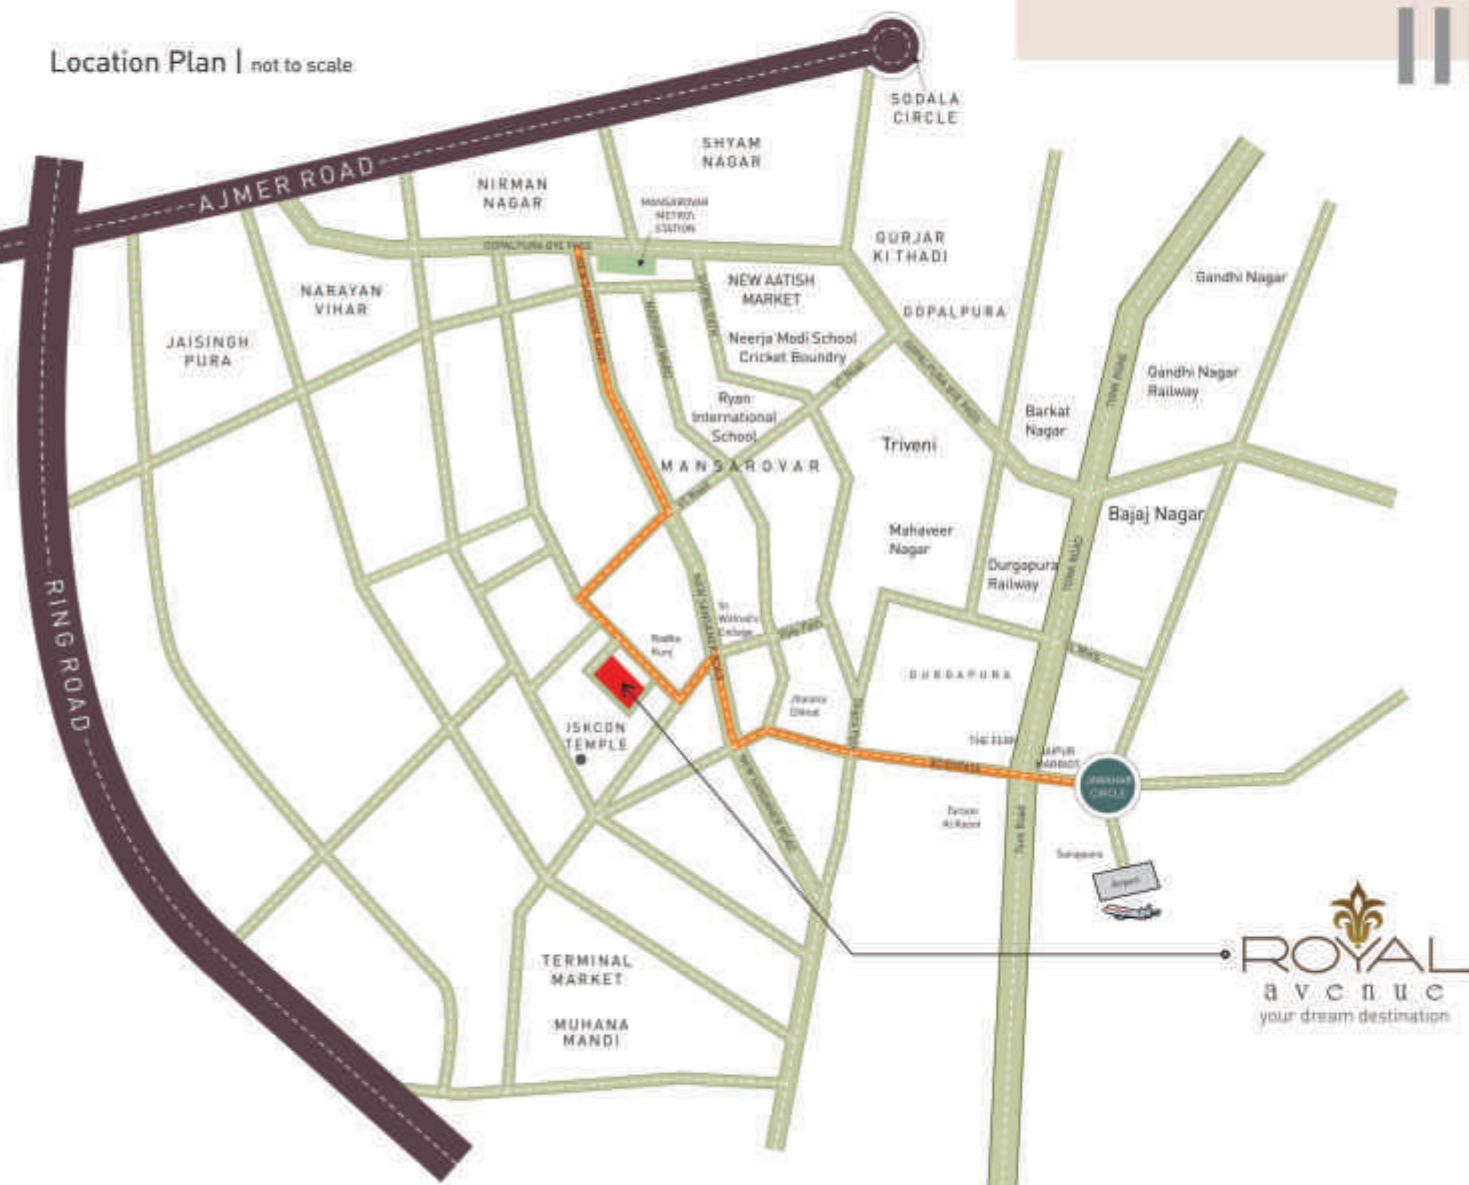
Location Plan | not to scale

AJMER ROAD

SODALA CIRCLE

SHYAM NAGAR

NIRMAN NAGAR

MANSAROVAR METRO STATION

GOPALPURA BYE PASS

GURJAR KI THADI

NARAYAN VIHAR

NEW AATISH MARKET

JAISINGH PURA

GOPALPURA

Neerja Modi School Cricket Boundry

Gandhi Nagar

Gandhi Nagar Railway

Ryan International School

Barkat Nagar

Triveni

MANSAROVAR

TONK ROAD

Bajaj Nagar

Mahaveer Nagar

Durgapura Railway

RING ROAD

Sri Vitthal's College

Radha Puraj

DURGAPURA

ISKCON TEMPLE

JAWAHAR CIRCLE

Tonk Road

Sanganer

Airport

TERMINAL MARKET

MUHANA MANDI

ROYAL avenue your dream destination